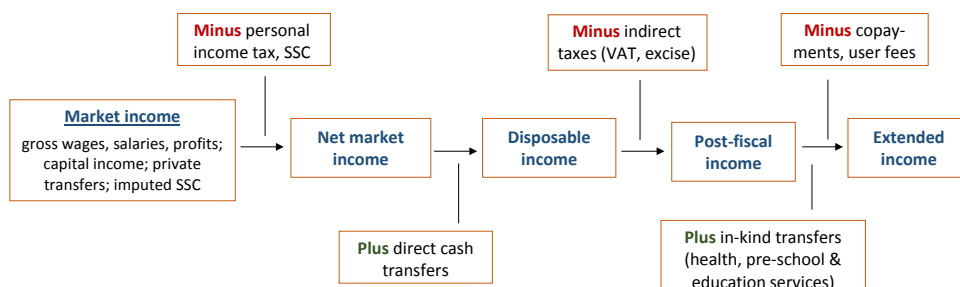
Minus personal income tax, SSC

Minus indirect taxes (VAT, excise)

Minus copayments, user fees

Market income

gross wages, salaries, profits; capital income; private transfers; imputed SSC

Net market income

Disposable income

Post-fiscal income

Extended income

Plus direct cash transfers

Plus in-kind transfers (health, pre-school & education services)